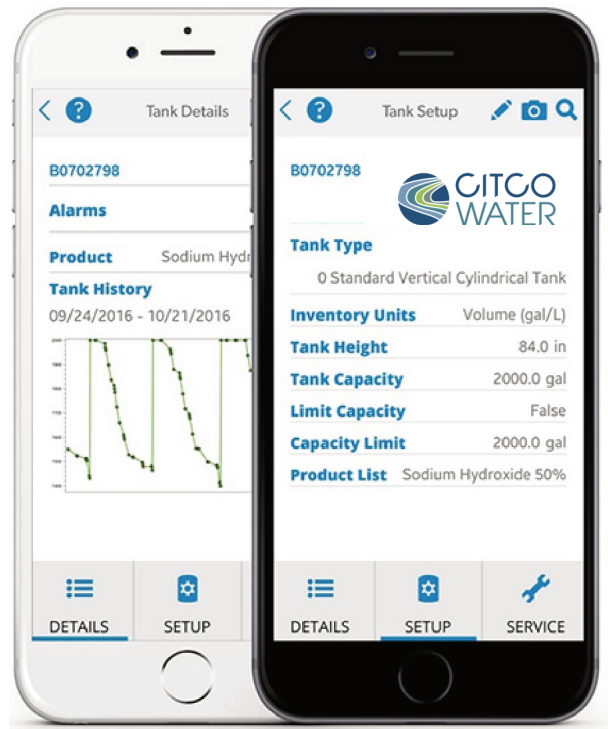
Tank Details

B0702798

Alarms

Product Sodium Hydr

Tank History

09/24/2016 - 10/21/2016

DETAILS SETUP

Tank Setup

B0702798

CITCO WATER

Tank Type

0 Standard Vertical Cylindrical Tank

Inventory Units Volume (gal/L)

Tank Height 84.0 in

Tank Capacity 2000.0 gal

Limit Capacity False

Capacity Limit 2000.0 gal

Product List Sodium Hydroxide 50%

DETAILS SETUP SERVICE